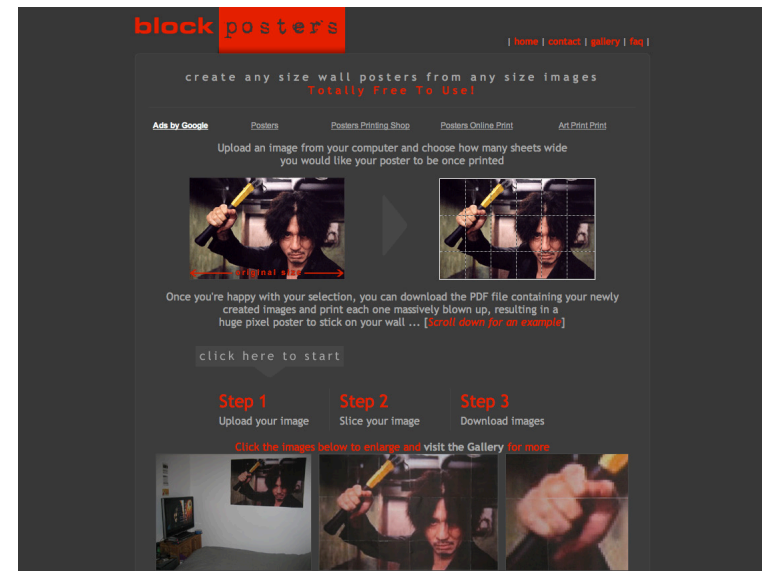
block posters

| home | contact | gallery | faq |

create any size wall posters from any size images
Totally Free To Use!

Ads by Google Posters Posters Printing Shop Posters Online Print Art Print Print

Upload an image from your computer and choose how many sheets wide you would like your poster to be once printed

original size

Once you're happy with your selection, you can download the PDF file containing your newly created images and print each one massively blown up, resulting in a huge pixel poster to stick on your wall ... [Scroll down for an example]

click here to start

Step 1
Upload your image

Step 2
Slice your image

Step 3
Download images

Click the images below to enlarge and visit the Gallery for more